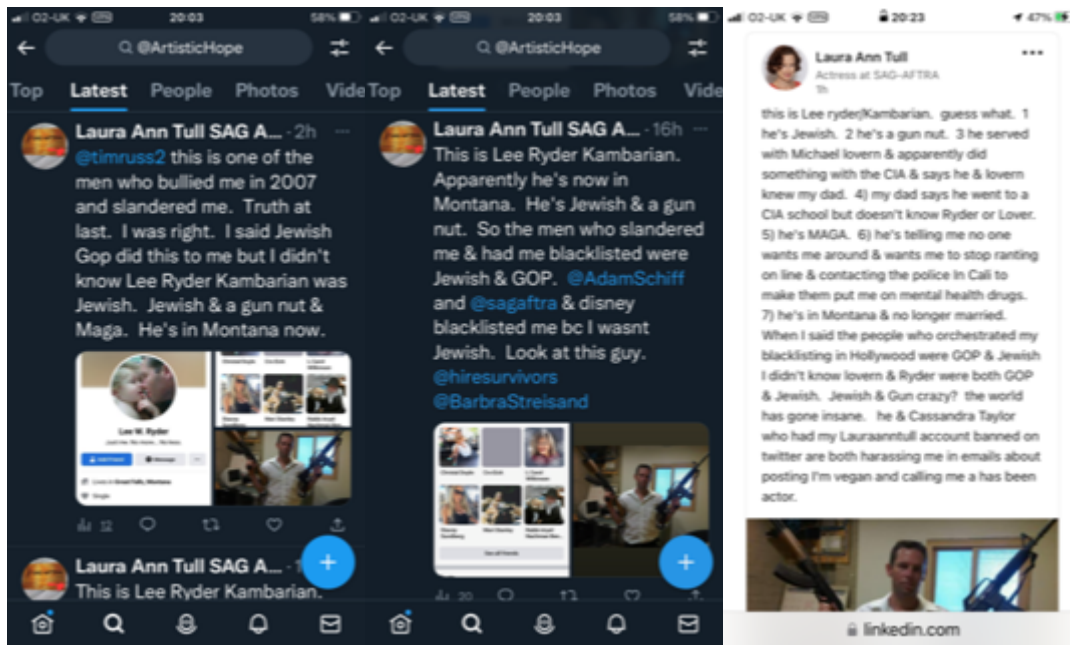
O2-UK 20:03 58%

@ArtisticHope

Top Latest People Photos Vide

Laura Ann Tull SAG A... · 2h

@timruss2 this is one of the men who bullied me in 2007 and slandered me. Truth at last. I was right. I said Jewish Gop did this to me but I didn't know Lee Ryder Kambarian was Jewish. Jewish & a gun nut & Maga. He's in Montana now.

Lee W. Ryder

12

Laura Ann Tull SAG A... · 1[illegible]

This is Lee Ryder Kambarian.

O2-UK 20:03 58%

@ArtisticHope

Top Latest People Photos Vide

Laura Ann Tull SAG A... · 16h

This is Lee Ryder Kambarian. Apparently he's now in Montana. He's Jewish & a gun nut. So the men who slandered me & had me blacklisted were Jewish & GOP. @AdamSchiff and @sagaftra & disney blacklisted me bc I wasnt Jewish. Look at this guy. @hiresurvivors @BarbraStreisand

20

O2-UK 20:23 47%

Laura Ann Tull
Actress at SAG-AFTRA
1h

this is Lee ryder(Kambarian. guess what. 1 he's Jewish. 2 he's a gun nut. 3 he served with Michael lovern & apparently did something with the CIA & says he & lovern knew my dad. 4) my dad says he went to a CIA school but doesn't know Ryder or Lover. 5) he's MAGA. 6) he's telling me no one wants me around & wants me to stop ranting on line & contacting the police In Cali to make them put me on mental health drugs. 7) he's in Montana & no longer married. When I said the people who orchestrated my blacklisting in Hollywood were GOP & Jewish I didn't know lovern & Ryder were both GOP & Jewish. Jewish & Gun crazy? the world has gone insane. he & Cassandra Taylor who had my Lauraanntull account banned on twitter are both harassing me in emails about posting I'm vegan and calling me a has been actor.

linkedin.com